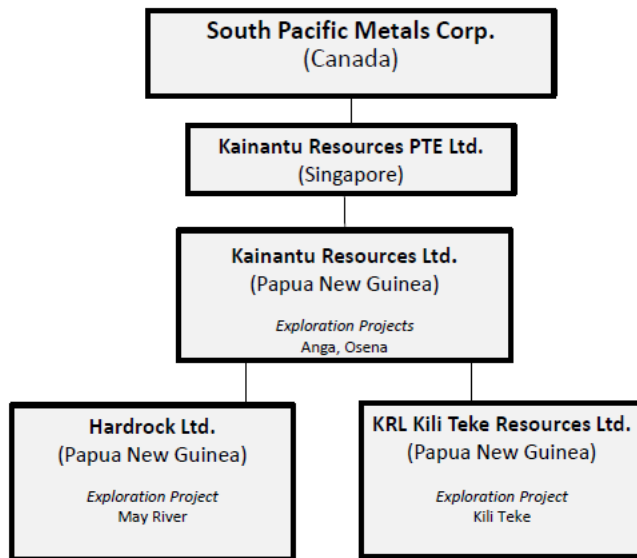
South Pacific Metals Corp.
(Canada)

Kainantu Resources PTE Ltd.
(Singapore)

Kainantu Resources Ltd.
(Papua New Guinea)

*Exploration Projects*
Anga, Osena

Hardrock Ltd.
(Papua New Guinea)

*Exploration Project*
May River

KRL Kili Teke Resources Ltd.
(Papua New Guinea)

*Exploration Project*
Kili Teke